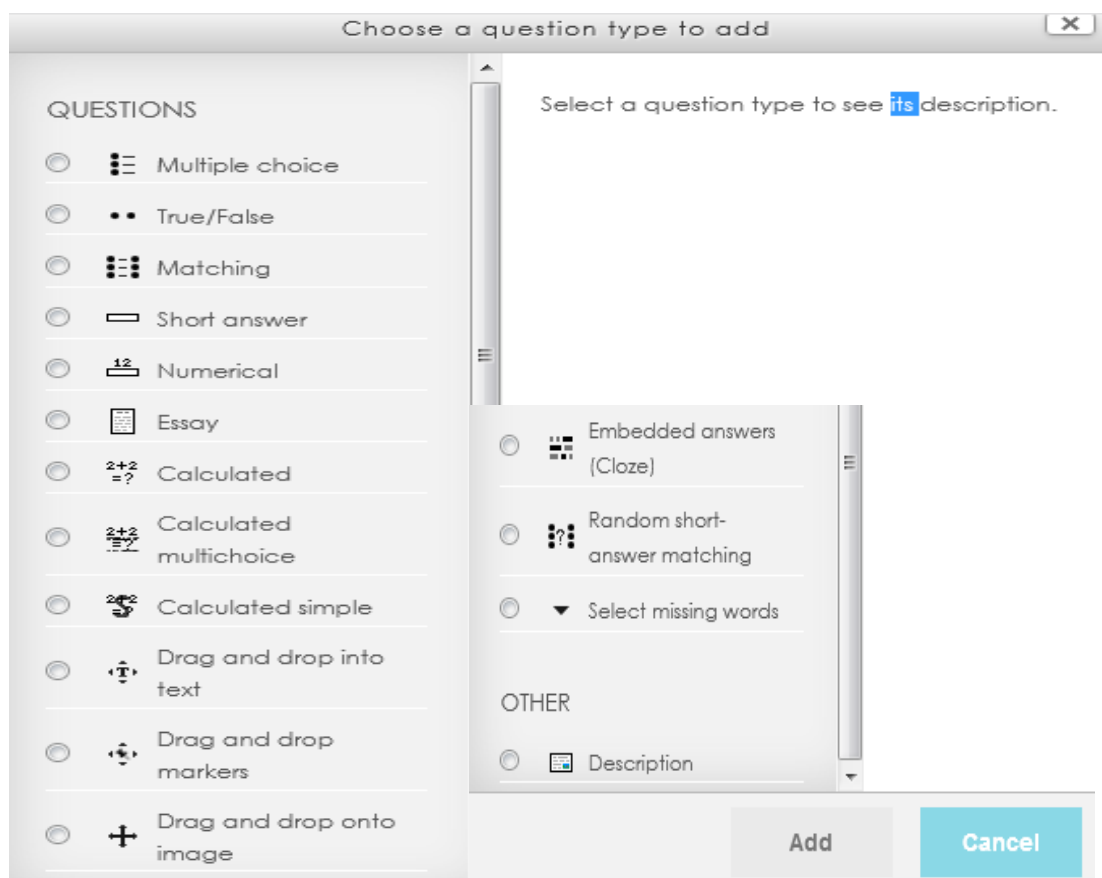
Choose a question type to add

×

QUESTIONS

Multiple choice

True/False

Matching

Short answer

Numerical

Essay

Calculated

Calculated multichoice

Calculated simple

Drag and drop into text

Drag and drop markers

Drag and drop onto image

Select a question type to see its description.

Embedded answers (Cloze)

Random short-answer matching

Select missing words

OTHER

Description

Add

Cancel